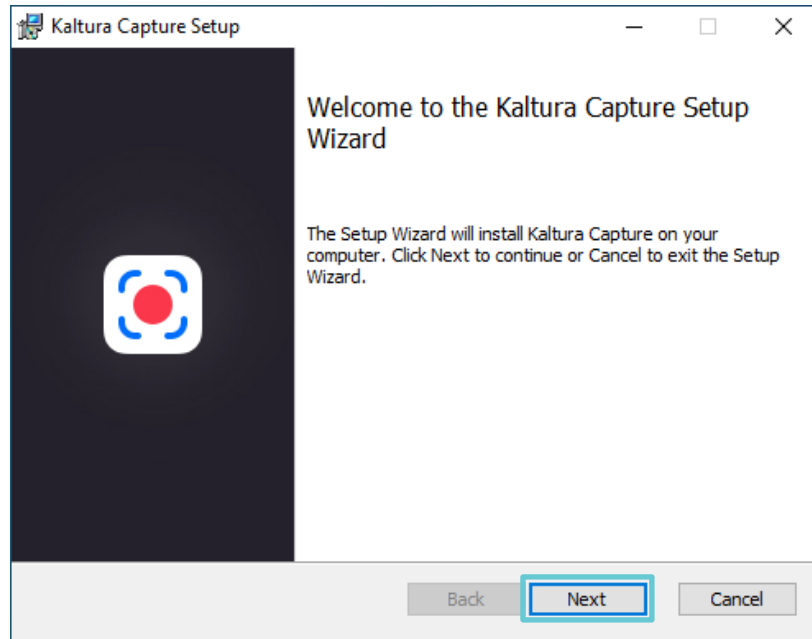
Kaltura Capture Setup

Welcome to the Kaltura Capture Setup Wizard

The Setup Wizard will install Kaltura Capture on your computer. Click Next to continue or Cancel to exit the Setup Wizard.

Back Next Cancel